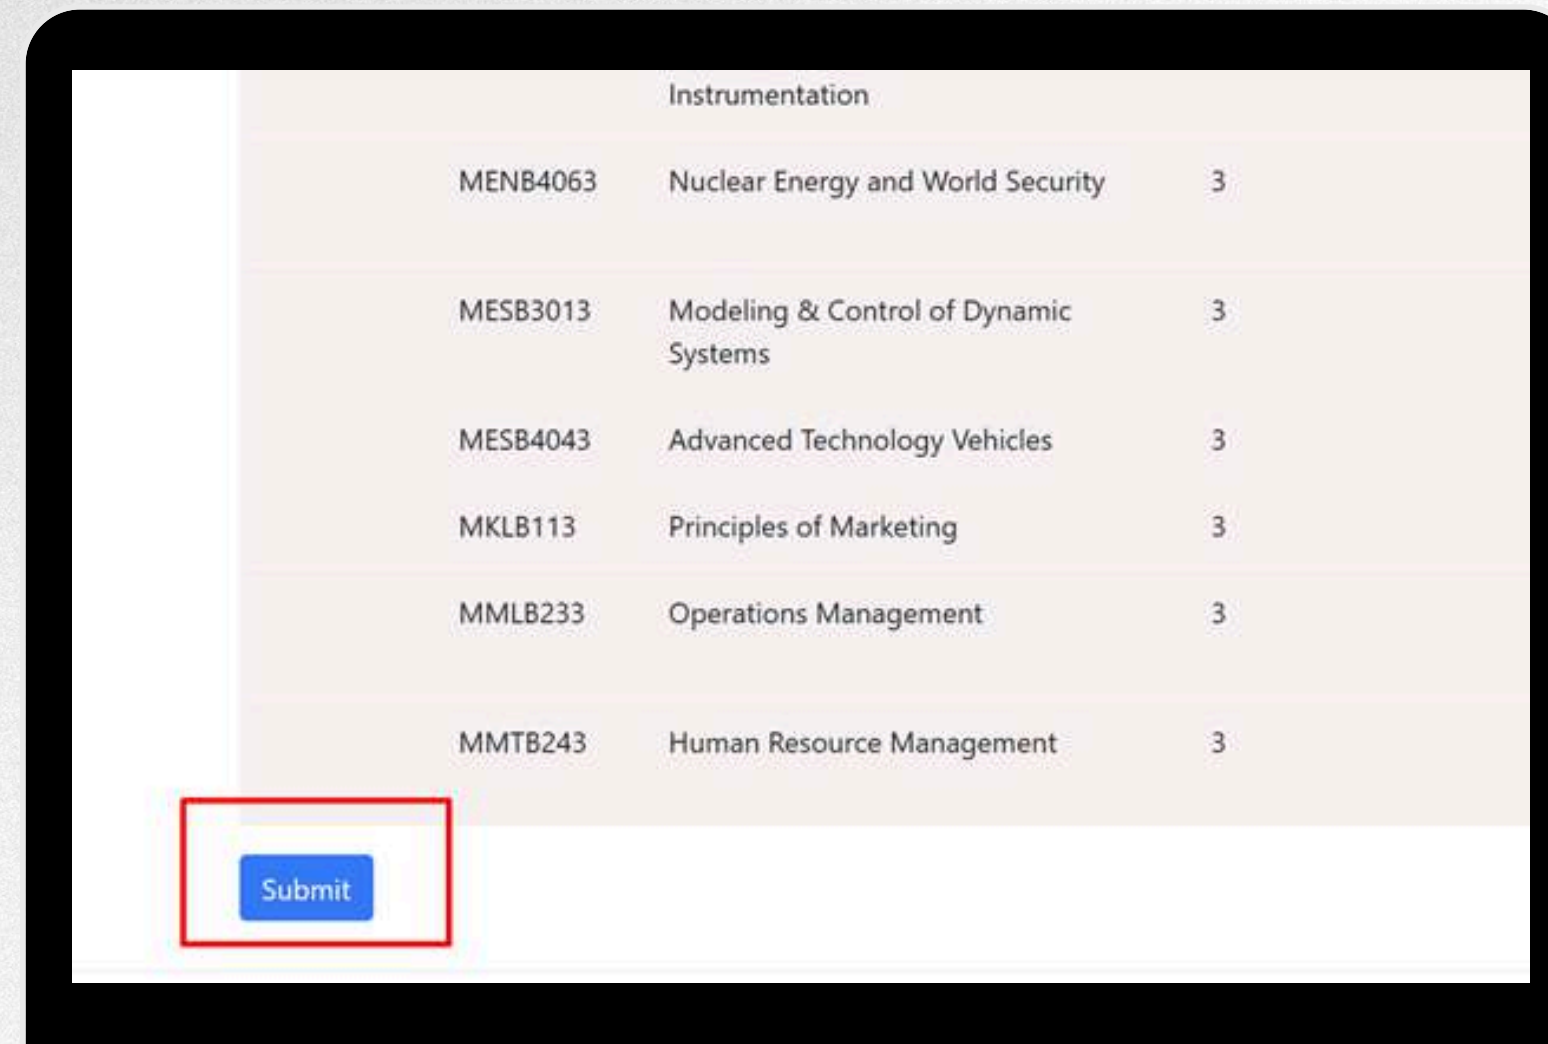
| | | |
|---|---|---|
| | Instrumentation | |
| MENB4063 | Nuclear Energy and World Security | 3 |
| MESB3013 | Modeling & Control of Dynamic Systems | 3 |
| MESB4043 | Advanced Technology Vehicles | 3 |
| MKLB113 | Principles of Marketing | 3 |
| MMLB233 | Operations Management | 3 |
| MMTB243 | Human Resource Management | 3 |

Submit